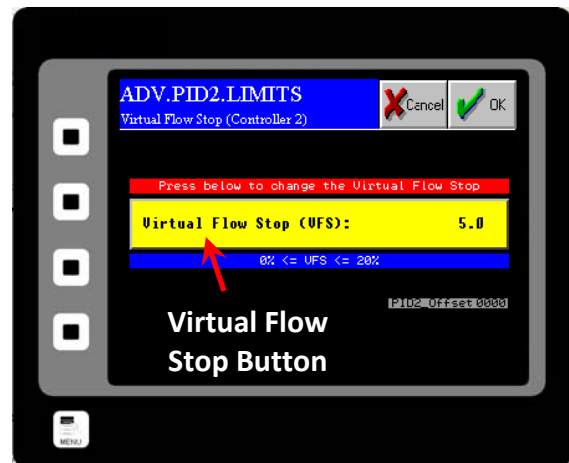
ADV.PID2.LIMITS
Virtual Flow Stop (Controller 2)

Cancel

OK

Press below to change the Virtual Flow Stop

Virtual Flow Stop (VFS): 5.0

0% <= VFS <= 20%

PID2_Offset 0000

Virtual Flow Stop Button

MENU